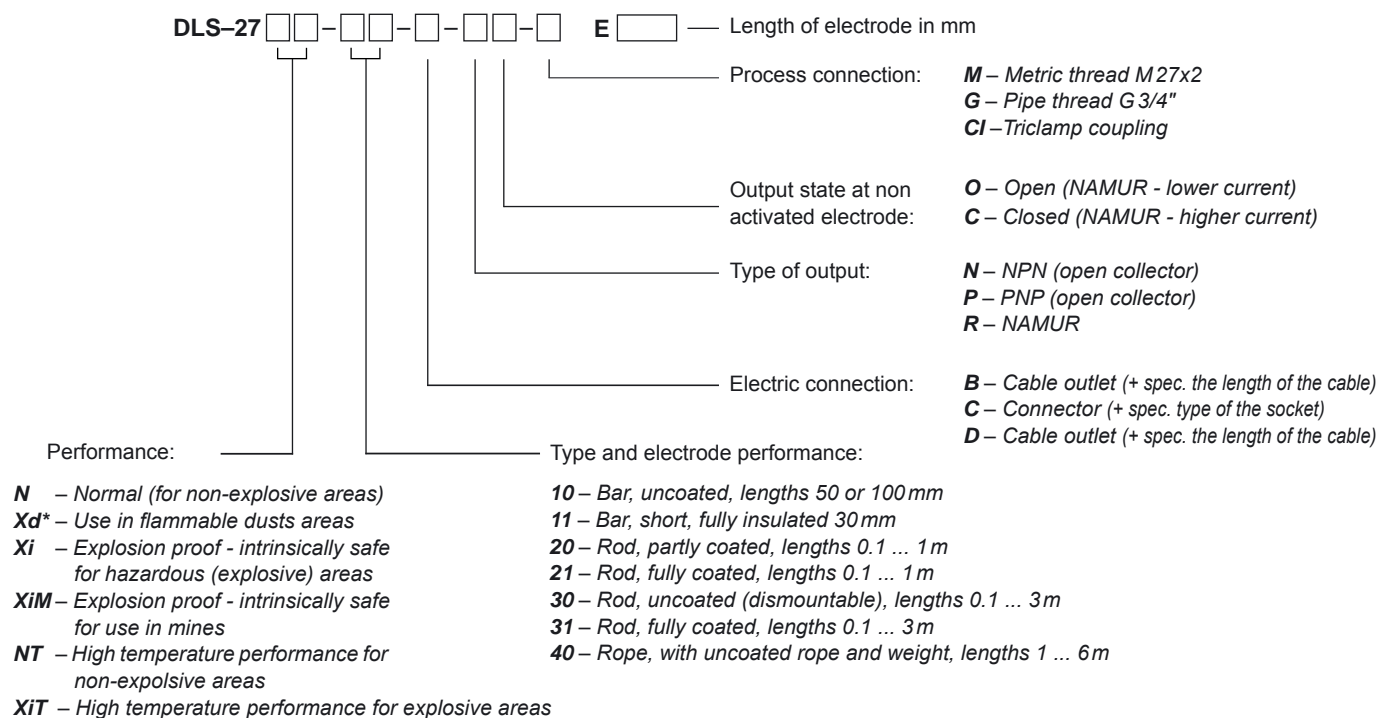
DLS–27 □□ – □□ – □ – □□ – □ E □ — Length of electrode in mm

Process connection: *M* – *Metric thread M 27x2*
*G* – *Pipe thread G 3/4"*
*CI* – *Triclamp coupling*

Output state at non activated electrode: *O* – *Open (NAMUR - lower current)*
*C* – *Closed (NAMUR - higher current)*

Type of output: *N* – *NPN (open collector)*
*P* – *PNP (open collector)*
*R* – *NAMUR*

Electric connection: *B* – *Cable outlet (+ spec. the length of the cable)*
*C* – *Connector (+ spec. type of the socket)*
*D* – *Cable outlet (+ spec. the length of the cable)*

Performance:

*N* – *Normal (for non-explosive areas)*
*Xd\** – *Use in flammable dusts areas*
*Xi* – *Explosion proof - intrinsically safe for hazardous (explosive) areas*
*XiM* – *Explosion proof - intrinsically safe for use in mines*
*NT* – *High temperature performance for non-expolsive areas*
*XiT* – *High temperature performance for explosive areas*

Type and electrode performance:

*10* – *Bar, uncoated, lengths 50 or 100 mm*
*11* – *Bar, short, fully insulated 30 mm*
*20* – *Rod, partly coated, lengths 0.1 ... 1 m*
*21* – *Rod, fully coated, lengths 0.1 ... 1 m*
*30* – *Rod, uncoated (dismountable), lengths 0.1 ... 3 m*
*31* – *Rod, fully coated, lengths 0.1 ... 3 m*
*40* – *Rope, with uncoated rope and weight, lengths 1 ... 6 m*